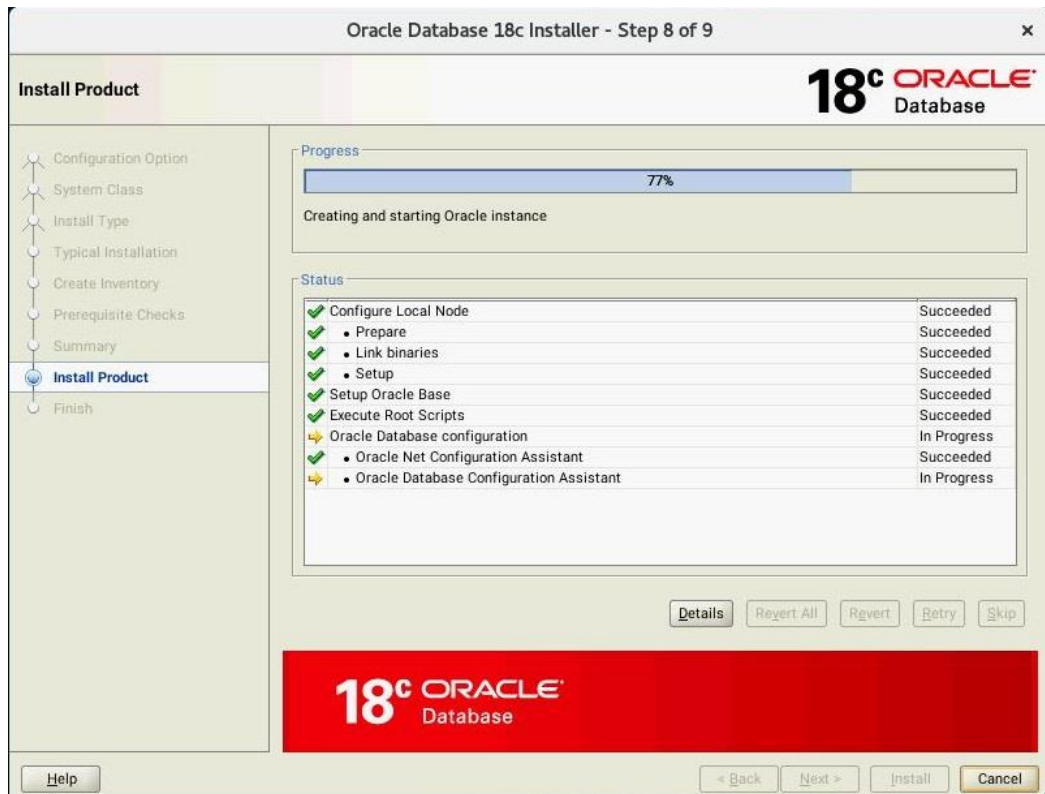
Oracle Database 18c Installer - Step 8 of 9

×

Install Product

18c ORACLE Database

Configuration Option
System Class
Install Type
Typical Installation
Create Inventory
Prerequisite Checks
Summary
Install Product
Finish

Progress

77%

Creating and starting Oracle instance

Status

| | |
|---|---|
| Configure Local Node | Succeeded |
| • Prepare | Succeeded |
| • Link binaries | Succeeded |
| • Setup | Succeeded |
| Setup Oracle Base | Succeeded |
| Execute Root Scripts | Succeeded |
| Oracle Database configuration | In Progress |
| • Oracle Net Configuration Assistant | Succeeded |
| • Oracle Database Configuration Assistant | In Progress |

Details Revert All Revert Retry Skip

18c ORACLE Database

Help

< Back Next > Install Cancel